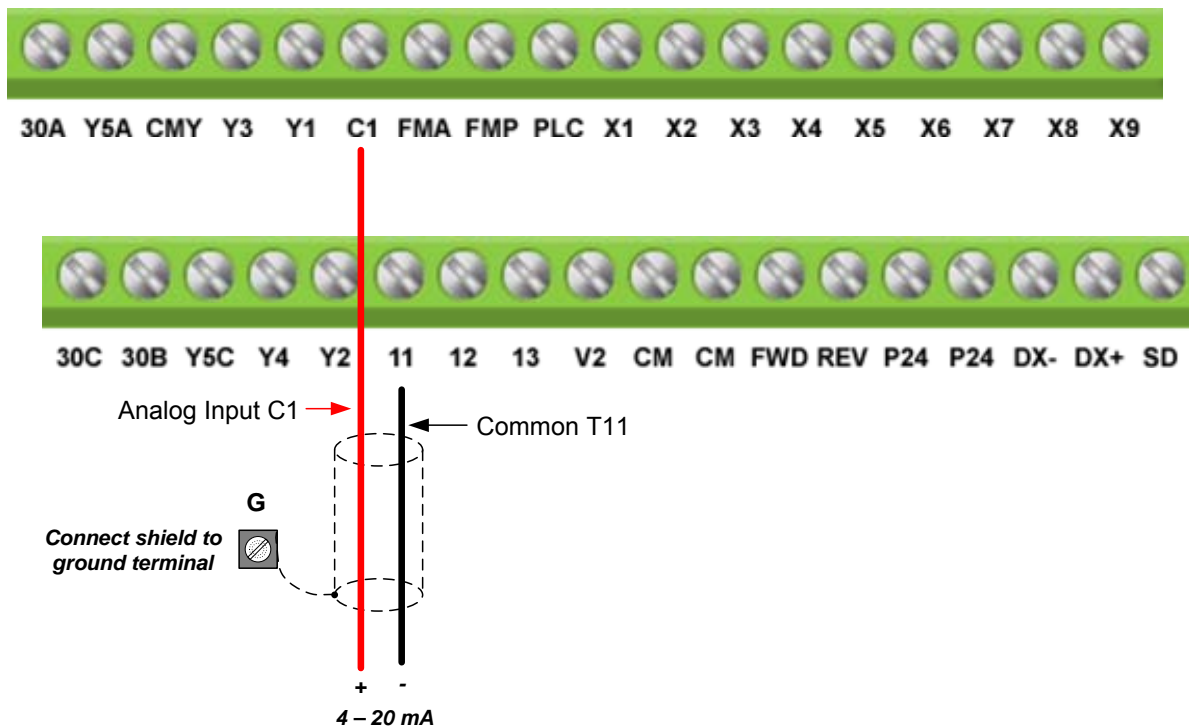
30A Y5A CMY Y3 Y1 C1 FMA FMP PLC X1 X2 X3 X4 X5 X6 X7 X8 X9

30C 30B Y5C Y4 Y2 11 12 13 V2 CM CM FWD REV P24 P24 DX- DX+ SD

Analog Input C1

Common T11

G

Connect shield to ground terminal

+ -

4 – 20 mA